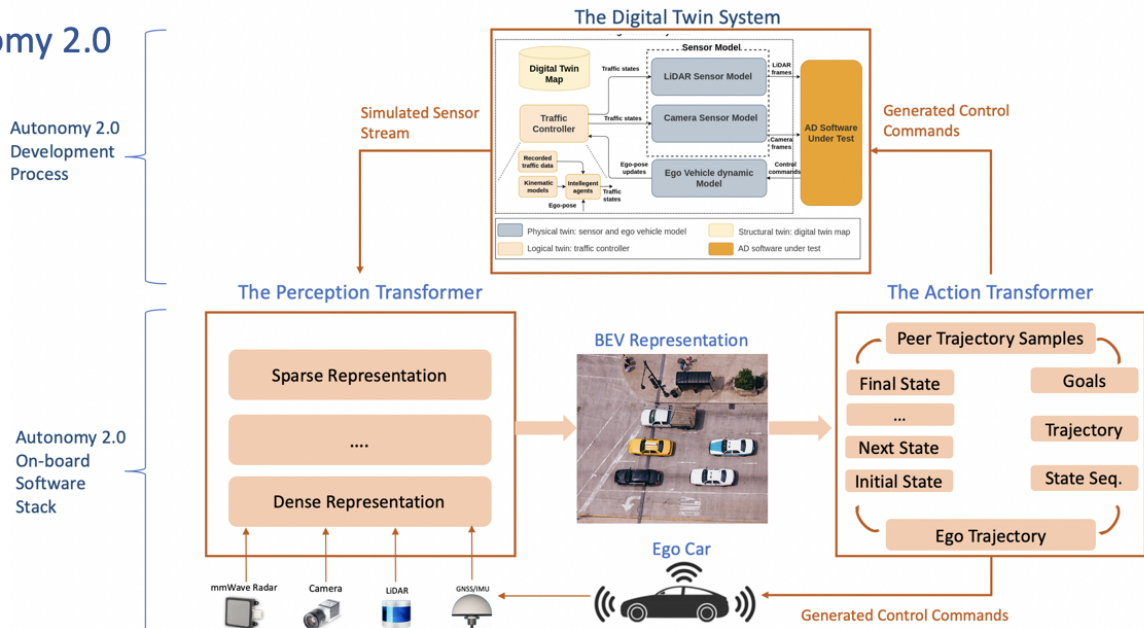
omy 2.0

Autonomy 2.0 Development Process

Autonomy 2.0 On-board Software Stack

The Digital Twin System

Sensor Model

Digital Twin Map

Traffic states

LiDAR Sensor Model

LiDAR frames

Traffic Controller

Traffic states

Camera Sensor Model

Camera frames

AD Software Under Test

Recorded traffic data

Kinematic models

Intellegent agents

Ego-pose updates

Ego Vehicle dynamic Model

Control commands

Traffic states

Ego-pose

Physical twin: sensor and ego vehicle model

Structural twin: digital twin map

Logical twin: traffic controller

AD software under test

Simulated Sensor Stream

Generated Control Commands

The Perception Transformer

Sparse Representation

....

Dense Representation

BEV Representation

The Action Transformer

Peer Trajectory Samples

Final State

Goals

...

Next State

Trajectory

Initial State

State Seq.

Ego Trajectory

Ego Car

mmWave Radar

Camera

LiDAR

GNSS/IMU

Generated Control Commands